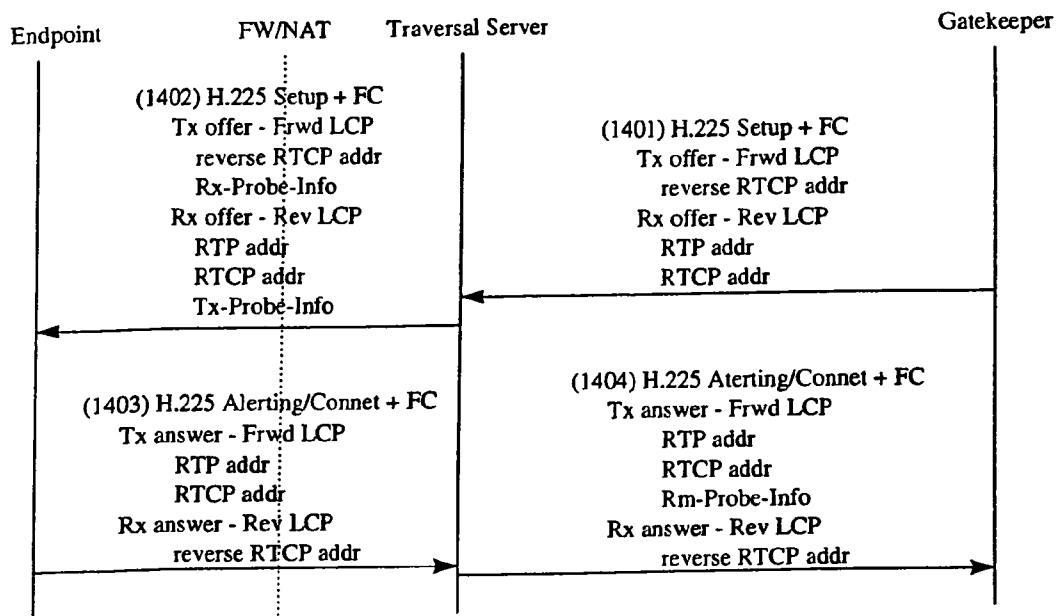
Endpoint FW/NAT Traversal Server Gatekeeper

(1402) H.225 Setup + FC
Tx offer - Frwd LCP
reverse RTCP addr
Rx-Probe-Info
Rx offer - Rev LCP
RTP addr
RTCP addr
Tx-Probe-Info

(1401) H.225 Setup + FC
Tx offer - Frwd LCP
reverse RTCP addr
Rx offer - Rev LCP
RTP addr
RTCP addr

(1403) H.225 Alerting/Connet + FC
Tx answer - Frwd LCP
RTP addr
RTCP addr
Rx answer - Rev LCP
reverse RTCP addr

(1404) H.225 Aterting/Connet + FC
Tx answer - Frwd LCP
RTP addr
RTCP addr
Rm-Probe-Info
Rx answer - Rev LCP
reverse RTCP addr